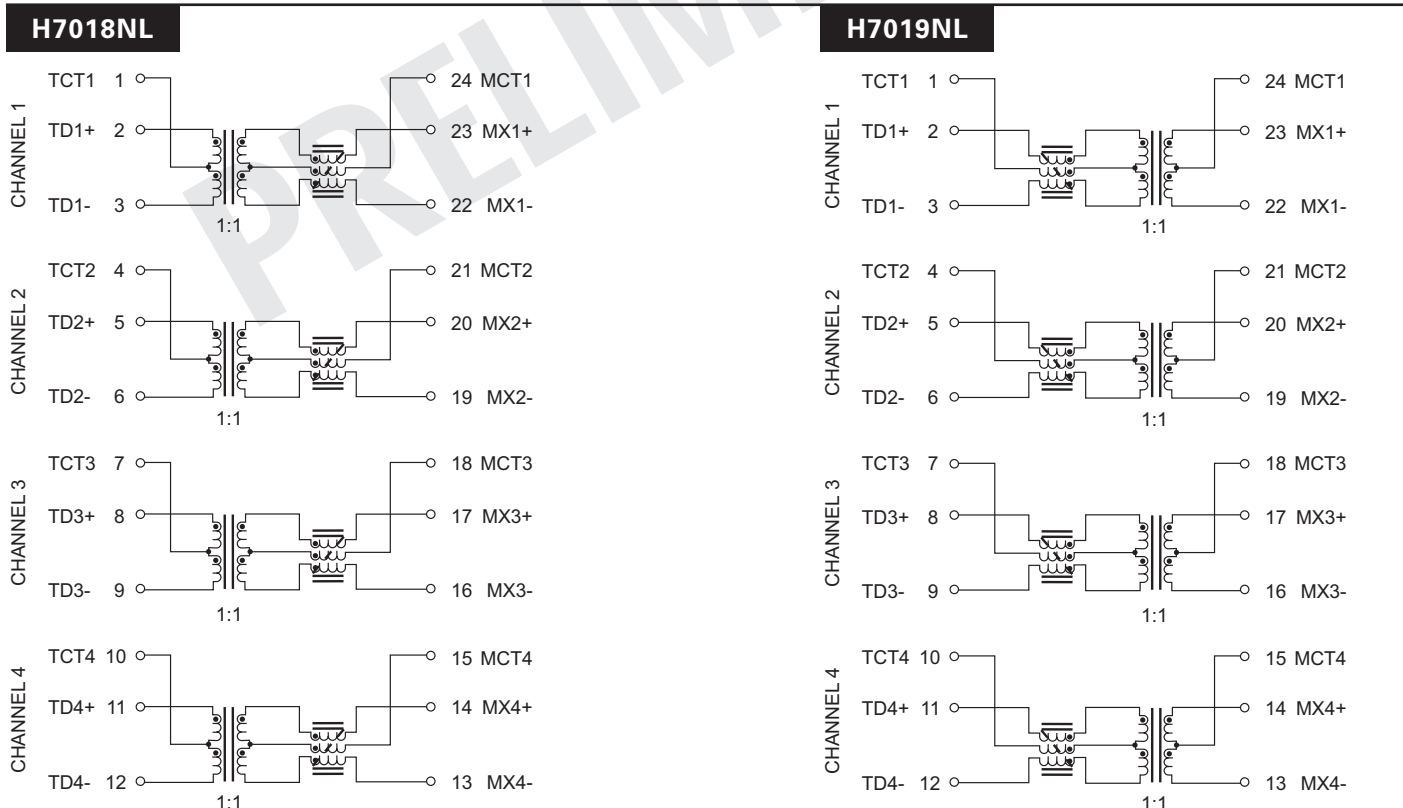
H7018NL

PRELIM

CHANNEL 1

TCT1 1
TD1+ 2
TD1- 3
1:1
24 MCT1
23 MX1+
22 MX1-

CHANNEL 2

TCT2 4
TD2+ 5
TD2- 6
1:1
21 MCT2
20 MX2+
19 MX2-

CHANNEL 3

TCT3 7
TD3+ 8
TD3- 9
1:1
18 MCT3
17 MX3+
16 MX3-

CHANNEL 4

TCT4 10
TD4+ 11
TD4- 12
1:1
15 MCT4
14 MX4+
13 MX4-

H7019NL

CHANNEL 1

TCT1 1
TD1+ 2
TD1- 3
1:1
24 MCT1
23 MX1+
22 MX1-

CHANNEL 2

TCT2 4
TD2+ 5
TD2- 6
1:1
21 MCT2
20 MX2+
19 MX2-

CHANNEL 3

TCT3 7
TD3+ 8
TD3- 9
1:1
18 MCT3
17 MX3+
16 MX3-

CHANNEL 4

TCT4 10
TD4+ 11
TD4- 12
1:1
15 MCT4
14 MX4+
13 MX4-